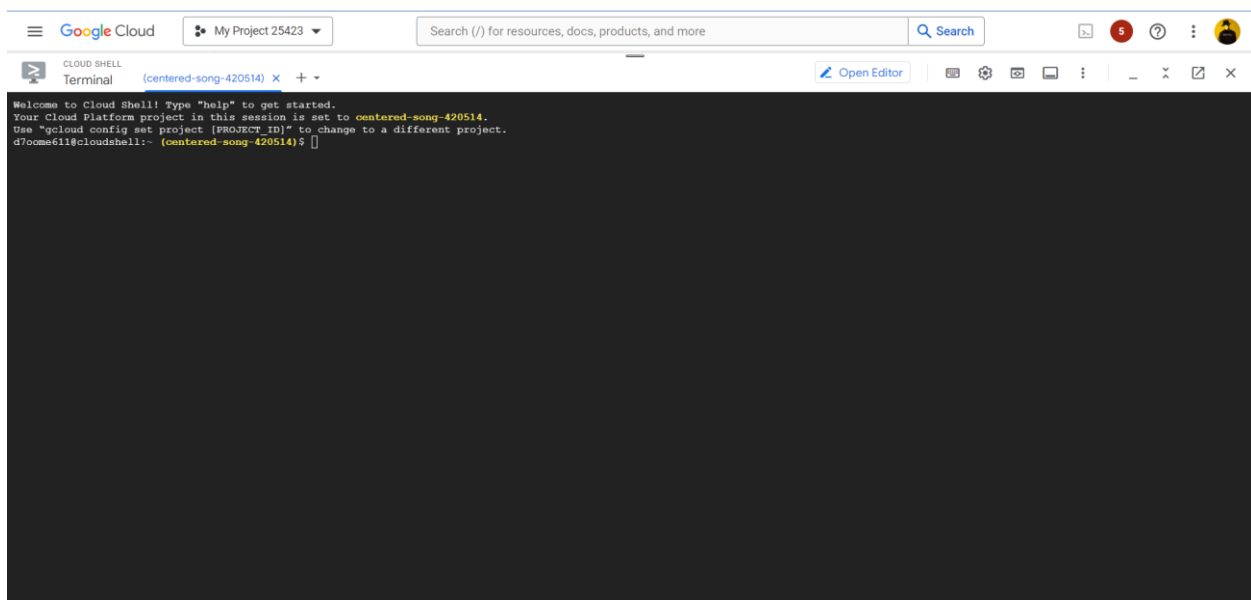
Google Cloud

My Project 25423

Search (/) for resources, docs, products, and more

Search

5

CLOUD SHELL
Terminal

(centered-song-420514) ×

Open Editor

Welcome to Cloud Shell! Type "help" to get started.
Your Cloud Platform project in this session is set to centered-song-420514.
Use "gcloud config set project [PROJECT_ID]" to change to a different project.
d7oome611@cloudshell:~ (centered-song-420514)$